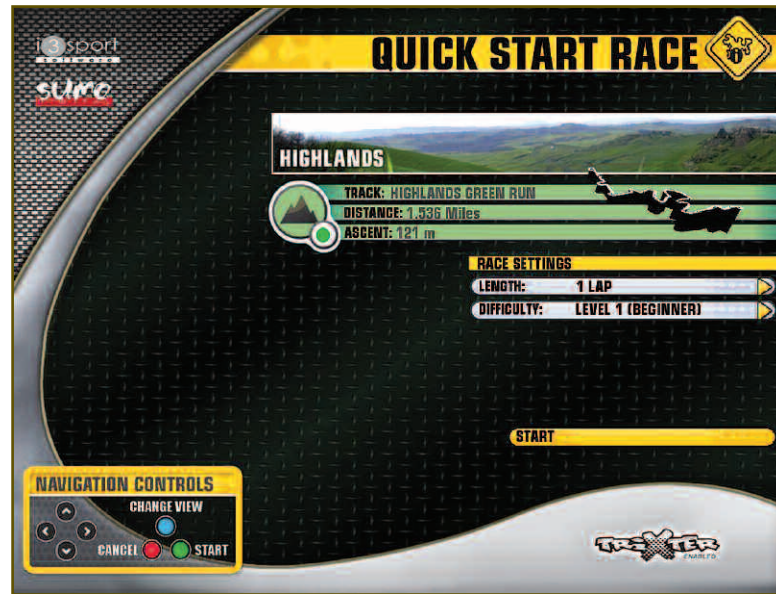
i3sport software

sumo

QUICK START RACE

HIGHLANDS

TRACK: HIGHLANDS GREEN RUN
DISTANCE: 1.536 Miles
ASCENT: 121 m

RACE SETTINGS
LENGTH: 1 LAP
DIFFICULTY: LEVEL 1 (BEGINNER)

START

NAVIGATION CONTROLS
CHANGE VIEW
CANCEL
START

TRIXTER